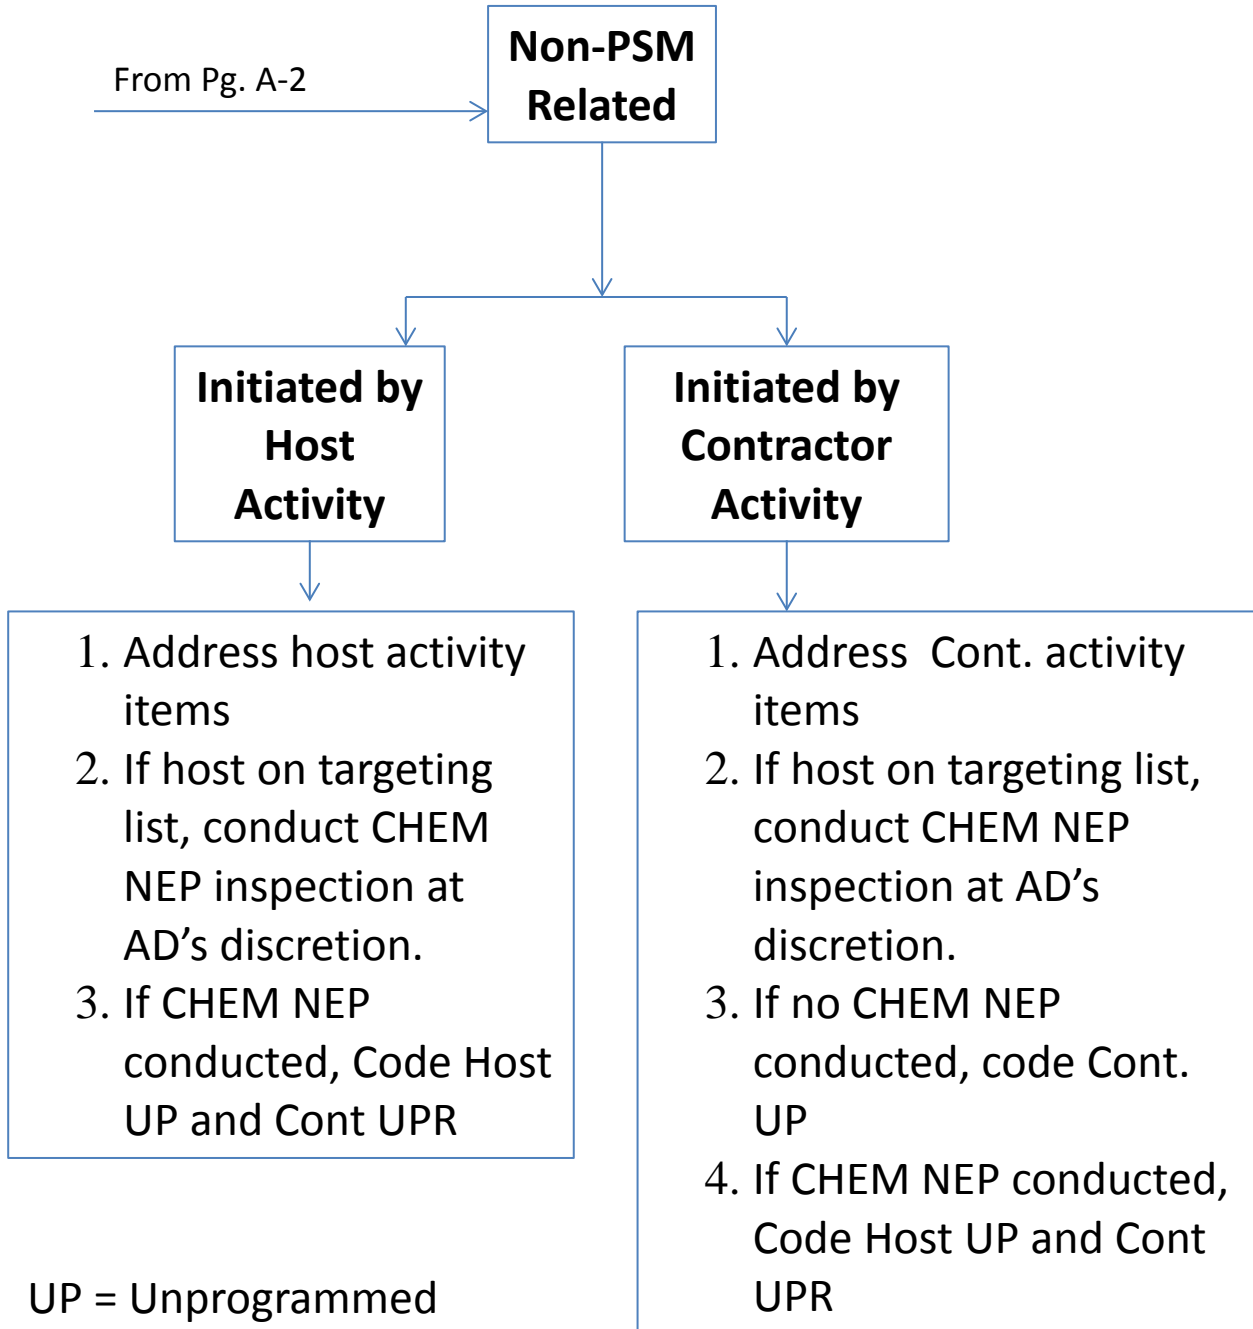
From Pg. A-2

Non-PSM Related

Initiated by Host Activity

Initiated by Contractor Activity

1. Address host activity items
2. If host on targeting list, conduct CHEM NEP inspection at AD's discretion.
3. If CHEM NEP conducted, Code Host UP and Cont UPR

1. Address Cont. activity items
2. If host on targeting list, conduct CHEM NEP inspection at AD's discretion.
3. If no CHEM NEP conducted, code Cont. UP
4. If CHEM NEP conducted, Code Host UP and Cont UPR

UP = Unprogrammed